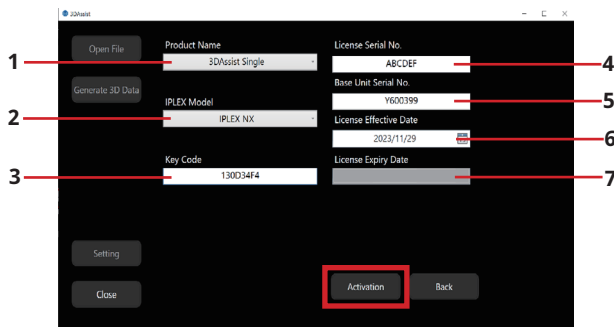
3DAssist

Open File

Generate 3D Data

Setting

Close

1

2

3

Product Name

3DAssist Single

IPLEX Model

IPLEX NX

Key Code

130D34F4

License Serial No.

ABCDEF

Base Unit Serial No.

Y600399

License Effective Date

2023/11/29

License Expiry Date

4

5

6

7

Activation

Back